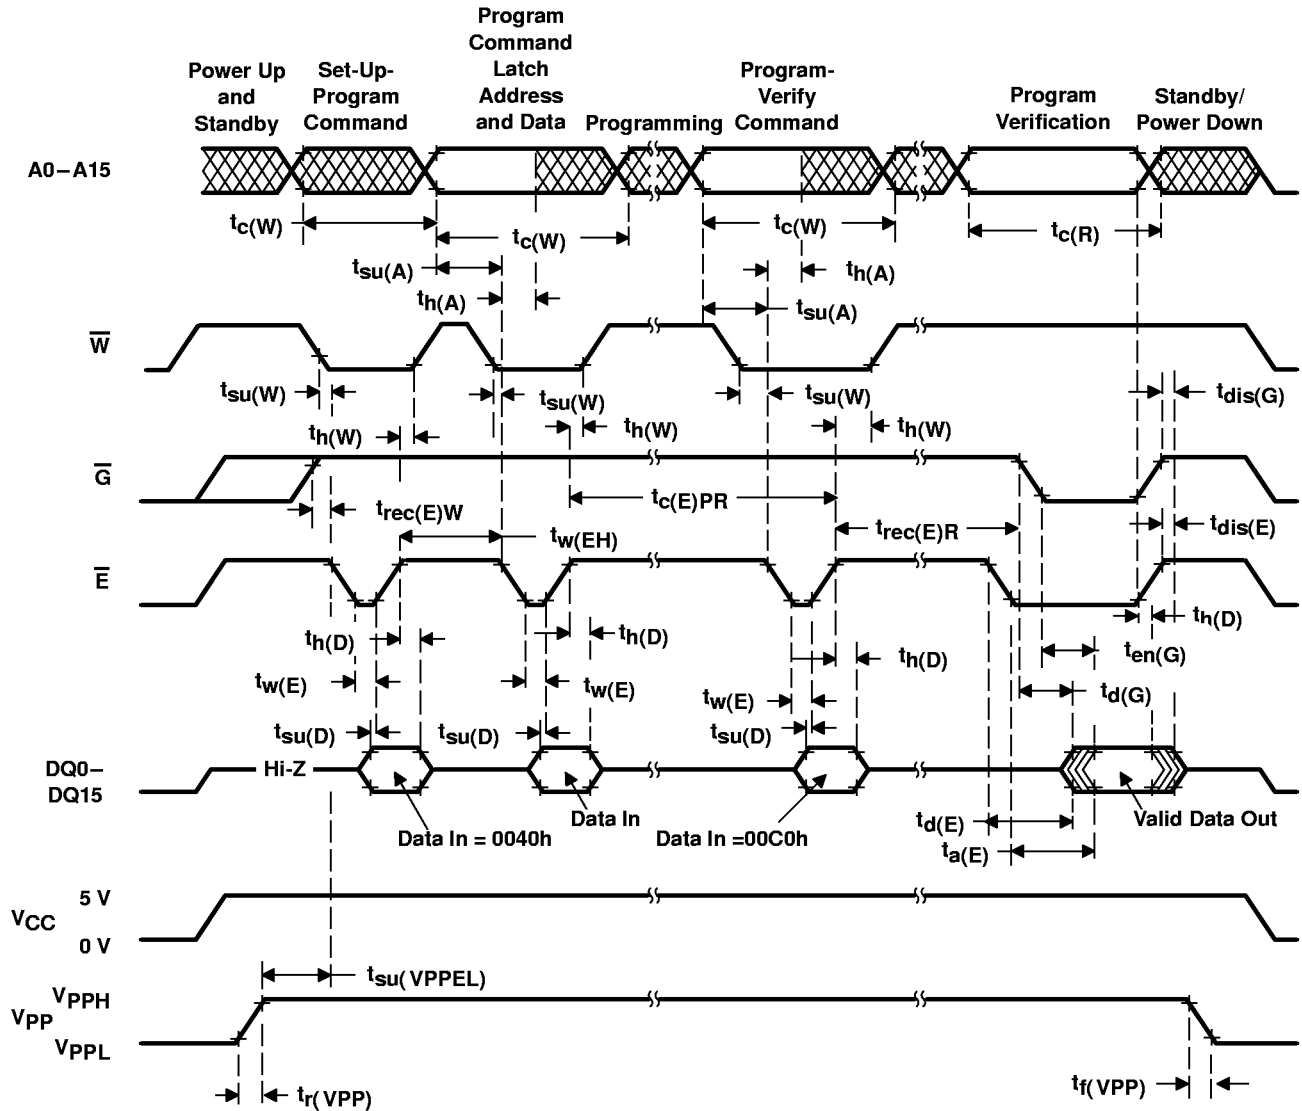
Power Up and Standby

Set-Up-Program Command

Program Command Latch Address and Data

Programming

Program-Verify Command

Program Verification

Standby/ Power Down

A0 – A15

$t_{c(W)}$ $t_{c(W)}$ $t_{c(W)}$ $t_{c(R)}$

$t_{su(A)}$ $t_{h(A)}$ $t_{h(A)}$ $t_{su(A)}$

$\overline{W}$

$t_{su(W)}$ $t_{su(W)}$ $t_{su(W)}$ $t_{dis(G)}$

$t_{h(W)}$ $t_{h(W)}$ $t_{h(W)}$

$\overline{G}$

$t_{rec(E)W}$ $t_{c(E)PR}$ $t_{rec(E)R}$ $t_{dis(E)}$

$t_{w(EH)}$

$\overline{E}$

$t_{h(D)}$ $t_{h(D)}$ $t_{h(D)}$ $t_{h(D)}$

$t_{en(G)}$

$t_{w(E)}$ $t_{w(E)}$ $t_{w(E)}$

$t_{d(G)}$

$t_{su(D)}$ $t_{su(D)}$ $t_{su(D)}$

DQ0– DQ15

Hi-Z

Data In = 0040h

Data In

Data In =00C0h

$t_{d(E)}$

$t_{a(E)}$

Valid Data Out

$V_{CC}$ 5 V 0 V

$t_{su(VPPEL)}$

$V_{PP}$ $V_{PPH}$ $V_{PPL}$

$t_{r(VPP)}$

$t_{f(VPP)}$